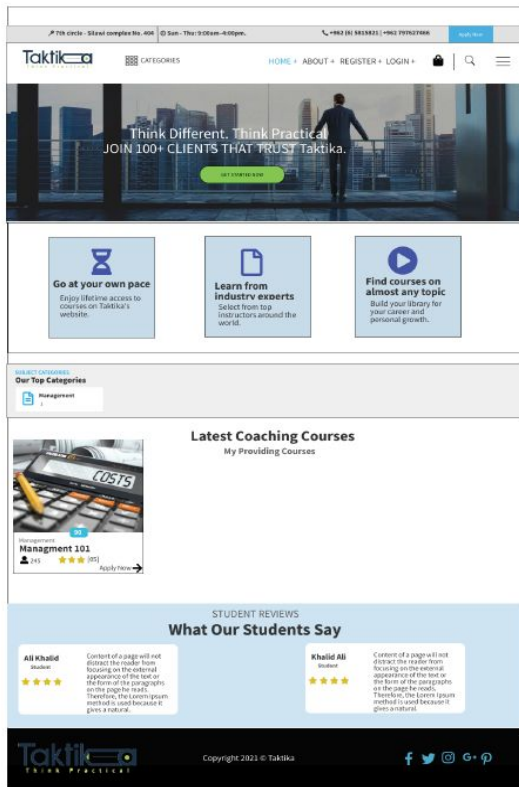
7th circle - Silawi complex No. 404 | Sun - Thu: 9:00am - 4:00pm. | +962 (6) 5819821 | +962 797627486 | Apply Now

Taktika
Think Practical

CATEGORIES

HOME + ABOUT + REGISTER + LOGIN +

Think Different. Think Practical
JOIN 100+ CLIENTS THAT TRUST Taktika.

GET STARTED NOW

Go at your own pace
Enjoy lifetime access to courses on Taktika's website.

Learn from industry experts
Select from top instructors around the world.

Find courses on almost any topic
Build your library for your career and personal growth.

SUBJECT CATEGORIES
Our Top Categories

Management
1

Latest Coaching Courses
My Providing Courses

COSTS

90

Management
Managment 101
245 (65)
Apply Now

STUDENT REVIEWS
What Our Students Say

Ali Khalid
Student

Content of a page will not distract the reader from focusing on the external appearance of the text or the form of the paragraphs on the page he reads. Therefore, the Lorem Ipsum method is used because it gives a natural.

Khalid Ali
Student

Content of a page will not distract the reader from focusing on the external appearance of the text or the form of the paragraphs on the page he reads. Therefore, the Lorem Ipsum method is used because it gives a natural.

Taktika
Think Practical

Copyright 2021 © Taktika

G+